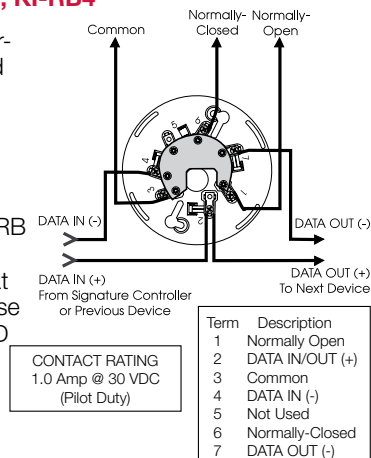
, KI-RB4

Common

Normally-Closed

Normally-Open

DATA IN (-)

DATA OUT (-)

DATA IN (+)
From Signature Controller
or Previous Device

DATA OUT (+)
To Next Device

1
2
3
4
5
6
7

CONTACT RATING
1.0 Amp @ 30 VDC
(Pilot Duty)

| Term | Description |
|---|---|
| 1 | Normally Open |
| 2 | DATA IN/OUT (+) |
| 3 | Common |
| 4 | DATA IN (-) |
| 5 | Not Used |
| 6 | Normally-Closed |
| 7 | DATA OUT (-) |